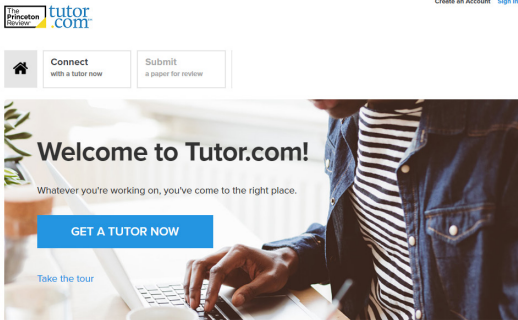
The Princeton Review tutor.com

Create an Account Sign In

Connect with a tutor now

Submit a paper for review

Welcome to Tutor.com!

Whatever you're working on, you've come to the right place.

GET A TUTOR NOW

Take the tour